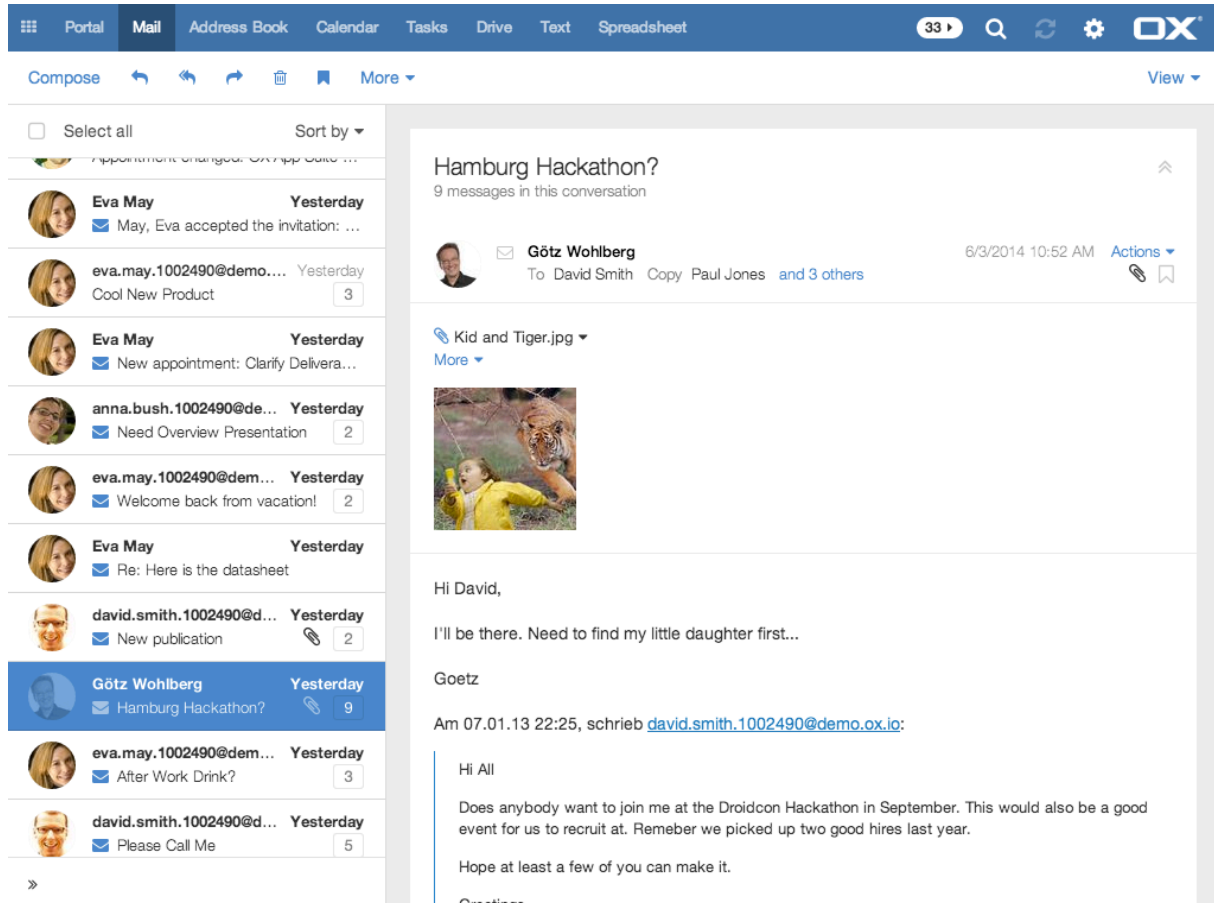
Portal Mail Address Book Calendar Tasks Drive Text Spreadsheet 33 OX

Compose More View

Select all Sort by

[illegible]

Eva May Yesterday
May, Eva accepted the invitation: ...

eva.may.1002490@demo.... Yesterday
Cool New Product 3

Eva May Yesterday
New appointment: Clarify Delivera...

anna.bush.1002490@de... Yesterday
Need Overview Presentation 2

eva.may.1002490@dem... Yesterday
Welcome back from vacation! 2

Eva May Yesterday
Re: Here is the datasheet

david.smith.1002490@d... Yesterday
New publication 2

Götz Wohlberg Yesterday
Hamburg Hackathon? 9

eva.may.1002490@dem... Yesterday
After Work Drink? 3

david.smith.1002490@d... Yesterday
Please Call Me 5

»

Hamburg Hackathon?
9 messages in this conversation

Götz Wohlberg 6/3/2014 10:52 AM Actions
To David Smith Copy Paul Jones and 3 others

Kid and Tiger.jpg
More

Hi David,

I'll be there. Need to find my little daughter first...

Goetz

Am 07.01.13 22:25, schrieb david.smith.1002490@demo.ox.io:

Hi All

Does anybody want to join me at the Droidcon Hackathon in September. This would also be a good event for us to recruit at. Remeber we picked up two good hires last year.

Hope at least a few of you can make it.

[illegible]